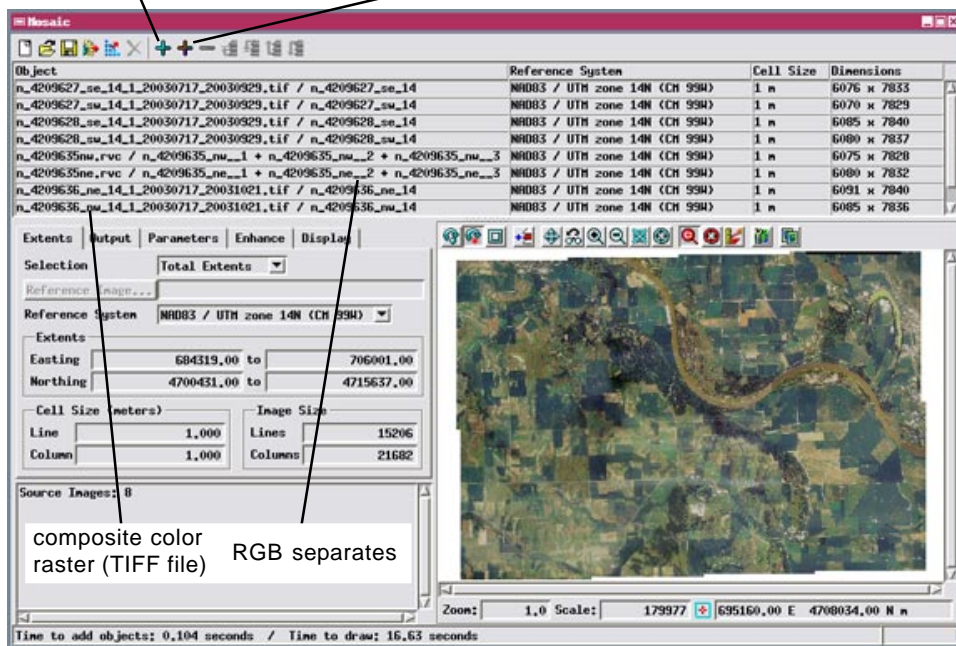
Mosaic

| Object | Reference System | Cell Size | Dimensions |
|---|---|---|---|
| n_4209627_se_14_1_20030717_20030929.tif / n_4209627_se_14 | NAD83 / UTM zone 14N (CM 99W) | 1 m | 6076 x 7833 |
| n_4209627_sw_14_1_20030717_20030929.tif / n_4209627_sw_14 | NAD83 / UTM zone 14N (CM 99W) | 1 m | 6070 x 7829 |
| n_4209628_se_14_1_20030717_20030929.tif / n_4209628_se_14 | NAD83 / UTM zone 14N (CM 99W) | 1 m | 6085 x 7840 |
| n_4209628_sw_14_1_20030717_20030929.tif / n_4209628_sw_14 | NAD83 / UTM zone 14N (CM 99W) | 1 m | 6080 x 7837 |
| n_4209635nw.rvc / n_4209635_nw__1 + n_4209635_nw__2 + n_4209635_nw__3 | NAD83 / UTM zone 14N (CM 99W) | 1 m | 6075 x 7828 |
| n_4209635ne.rvc / n_4209635_ne__1 + n_4209635_ne__2 + n_4209635_ne__3 | NAD83 / UTM zone 14N (CM 99W) | 1 m | 6080 x 7832 |
| n_4209636_ne_14_1_20030717_20031021.tif / n_4209636_ne_14 | NAD83 / UTM zone 14N (CM 99W) | 1 m | 6091 x 7840 |
| n_4209636_nw_14_1_20030717_20031021.tif / n_4209636_nw_14 | NAD83 / UTM zone 14N (CM 99W) | 1 m | 6085 x 7836 |

Extents | Output | Parameters | Enhance | Display

Selection Total Extents
Reference Image...
Reference System NAD83 / UTM zone 14N (CM 99W)
Extents
Easting 684319.00 to 706001.00
Northing 4700431.00 to 4715637.00
Cell Size (meters)
Line 1.000
Column 1.000
Image Size
Lines 15206
Columns 21682

Source Images: 8

composite color raster (TIFF file)

RGB separates

Zoom: 1.0 Scale: 179977 695160.00 E 4708034.00 N m

Time to add objects: 0.104 seconds / Time to draw: 16.63 seconds